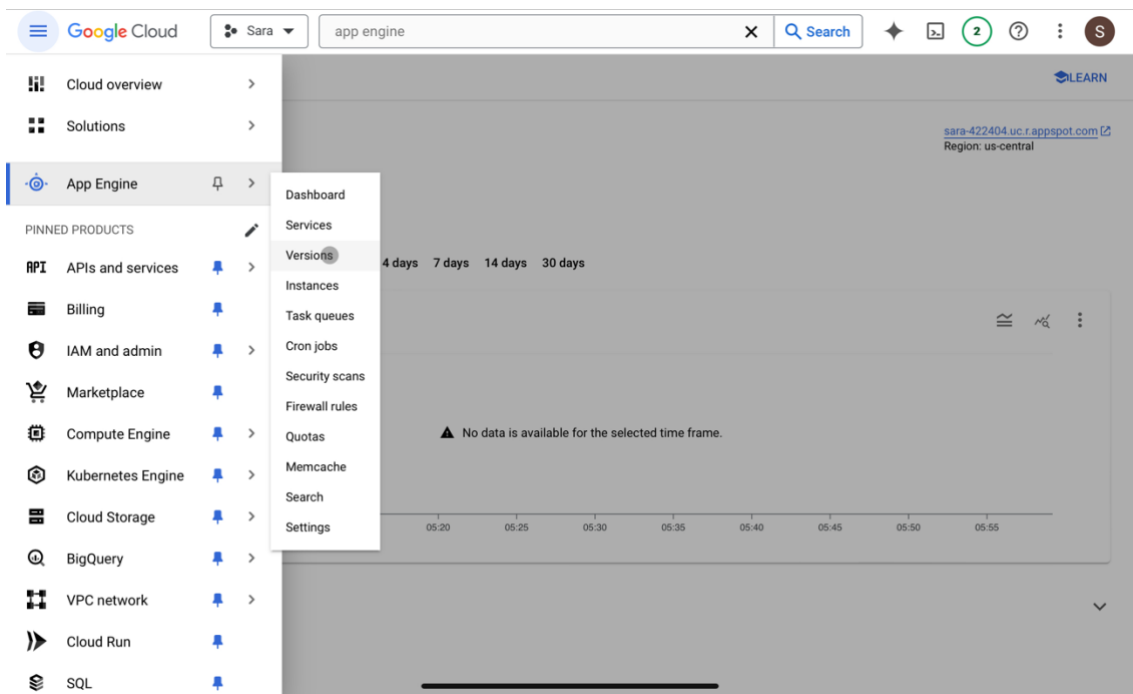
Google Cloud
Sara
app engine
Search
2
S

Cloud overview
Solutions
App Engine
PINNED PRODUCTS
APIs and services
Billing
IAM and admin
Marketplace
Compute Engine
Kubernetes Engine
Cloud Storage
BigQuery
VPC network
Cloud Run
SQL

Dashboard
Services
Versions
Instances
Task queues
Cron jobs
Security scans
Firewall rules
Quotas
Memcache
Search
Settings

LEARN
sara-422404.uc.r.appspot.com
Region: us-central

4 days 7 days 14 days 30 days

No data is available for the selected time frame.

05:20 05:25 05:30 05:35 05:40 05:45 05:50 05:55